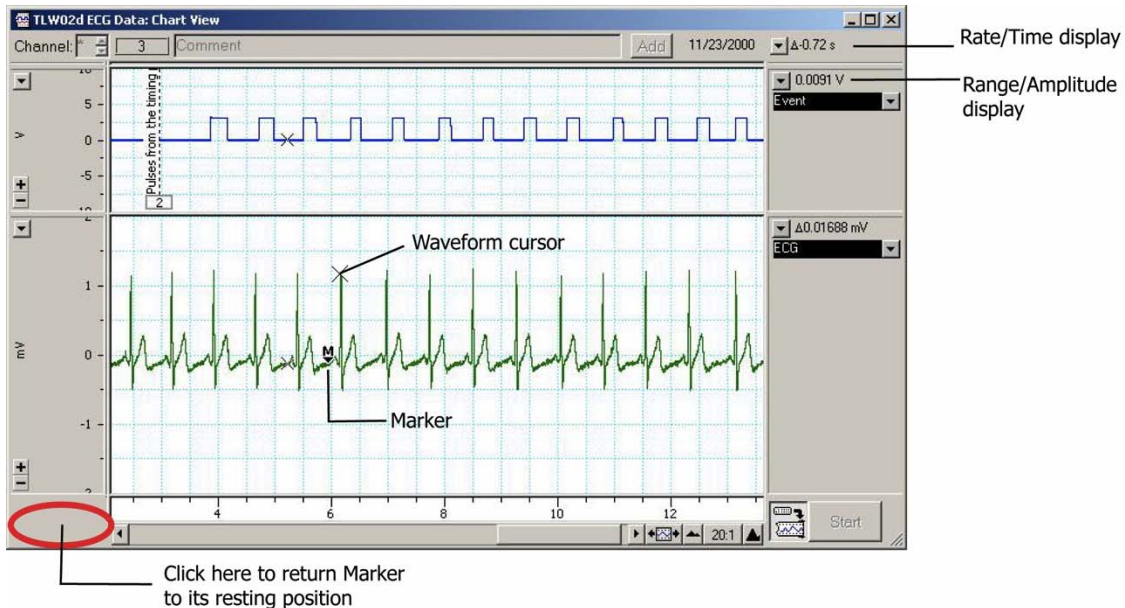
TLW02d ECG Data: Chart View

Channel: * 3 Comment Add 11/23/2000 Δ-0.72 s

Rate/Time display

0.0091 V

Range/Amplitude display

Event

10
5
V
0
-5
-10

Pulses from the timing

2

2
1
mV
0
-1
-2

Δ0.01688 mV

ECG

Waveform cursor

M

Marker

4 6 8 10 12

20:1

Start

Click here to return Marker to its resting position